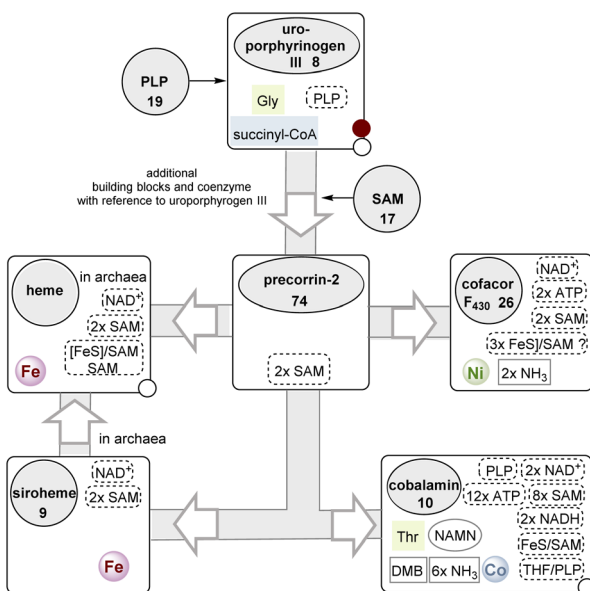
uro-
porphyrinogen
III 8

PLP
19

Gly

PLP

succinyl-CoA

additional
building blocks and coenzyme
with reference to uroporphyrogen III

SAM
17

heme

in archaea

NAD$^+$

2x SAM

[FeS]/SAM
SAM

Fe

precorrin-2
74

2x SAM

cofacor
F$_{430}$ 26

NAD$^+$

2x ATP

2x SAM

3x FeS]/SAM ?

Ni

2x NH$_3$

in archaea

siroheme
9

NAD$^+$

2x SAM

Fe

cobalamin
10

PLP

2x NAD$^+$

12x ATP

8x SAM

2x NADH

Thr

NAMN

FeS/SAM

DMB

6x NH$_3$

Co

THF/PLP